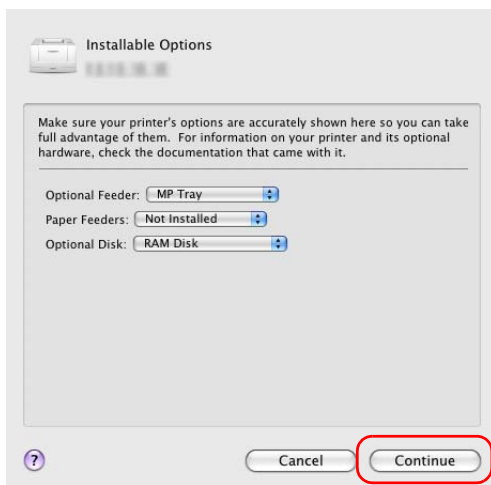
Installable Options

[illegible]

Make sure your printer's options are accurately shown here so you can take full advantage of them. For information on your printer and its optional hardware, check the documentation that came with it.

Optional Feeder: MP Tray

Paper Feeders: Not Installed

Optional Disk: RAM Disk

?

Cancel

Continue